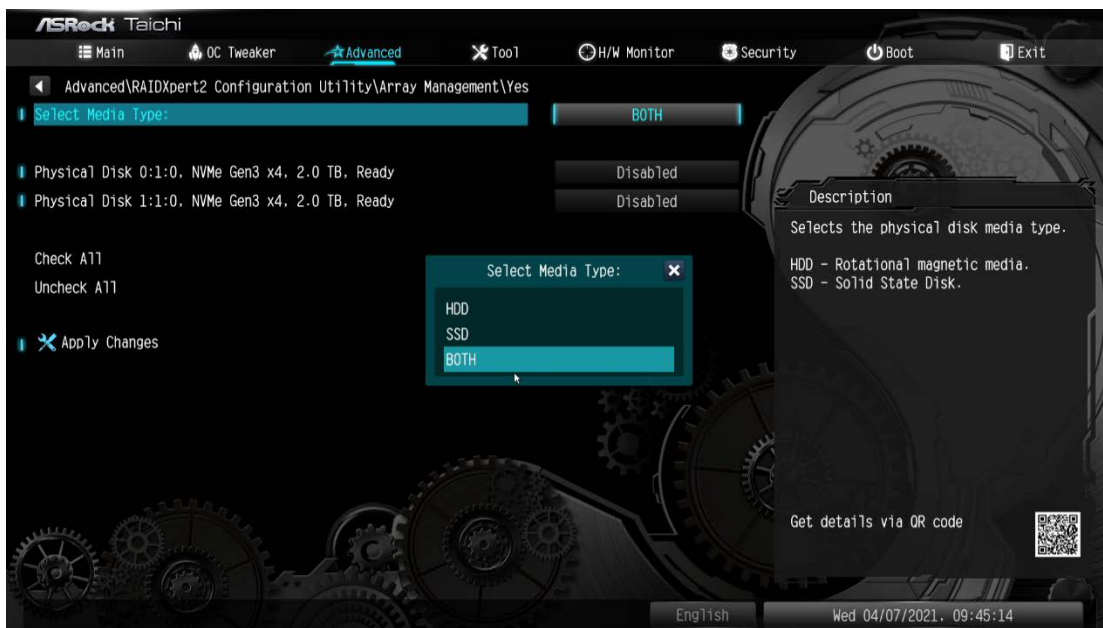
ASRock Taichi

Main OC Tweaker Advanced Tool H/W Monitor Security Boot Exit

Advanced\RAIDXpert2 Configuration Utility\Array Management\Yes

Select Media Type: BOTH

Physical Disk 0:1:0, NVMe Gen3 x4, 2.0 TB, Ready Disabled
Physical Disk 1:1:0, NVMe Gen3 x4, 2.0 TB, Ready Disabled

Check All
Uncheck All

Apply Changes

Select Media Type:
HDD
SSD
BOTH

Description
Selects the physical disk media type.

HDD - Rotational magnetic media.
SSD - Solid State Disk.

Get details via QR code

English

Wed 04/07/2021, 09:45:14